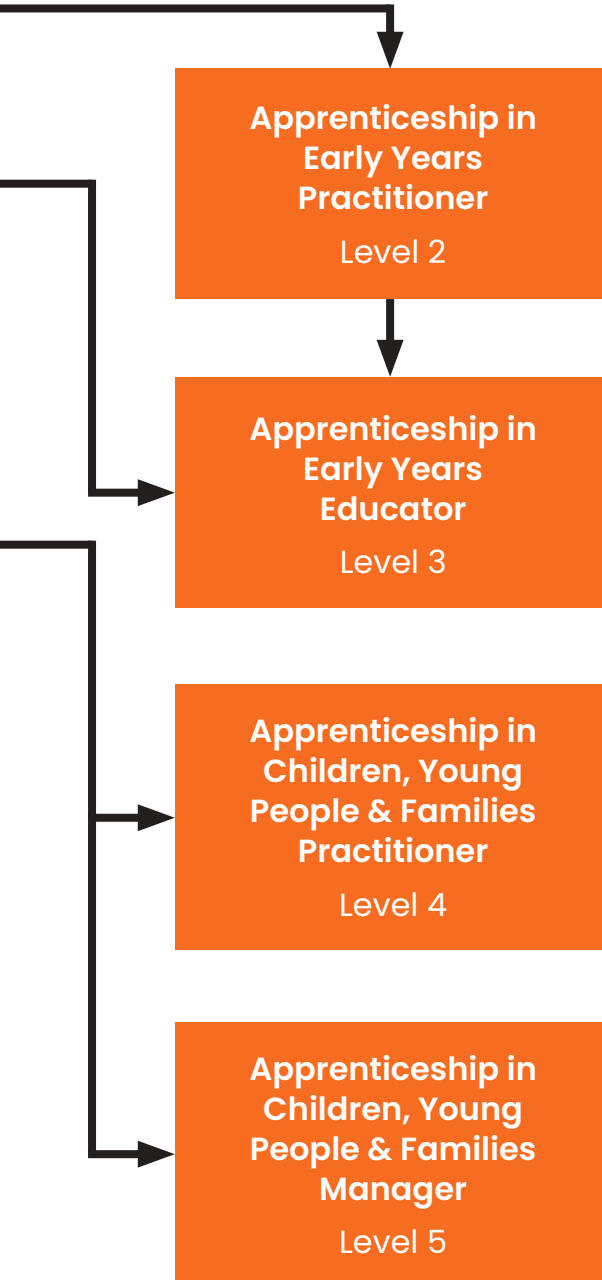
Apprenticeship in Early Years Practitioner

Level 2

Apprenticeship in Early Years Educator

Level 3

Apprenticeship in Children, Young People & Families Practitioner

Level 4

Apprenticeship in Children, Young People & Families Manager

Level 5